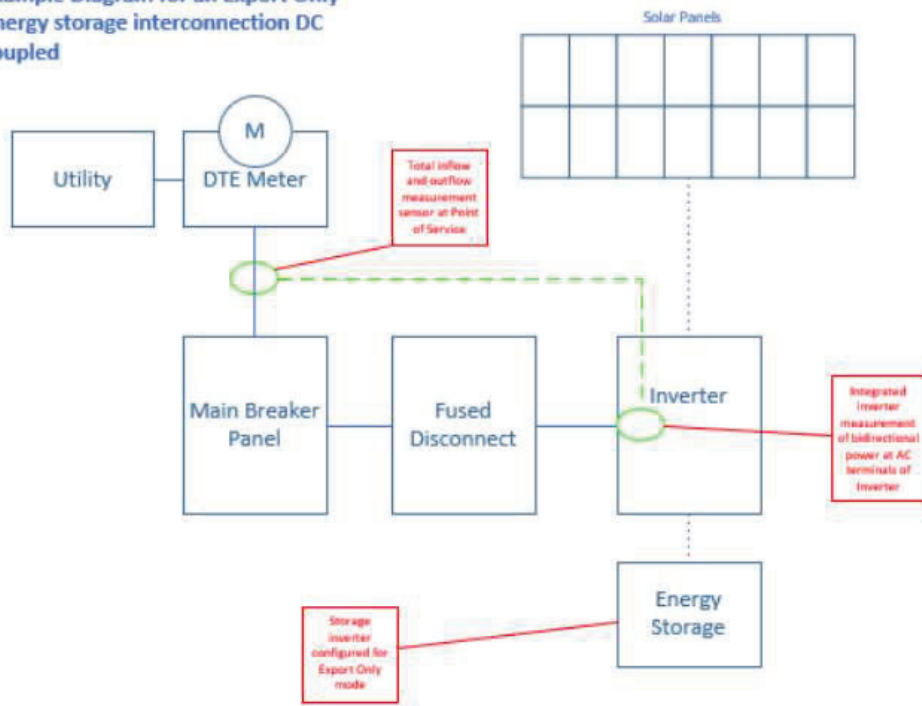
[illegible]ample Diagram for an Export Only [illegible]ergy storage interconnection DC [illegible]upled

Solar Panels

M

Utility

DTE Meter

Total inflow and outflow measurement sensor at Point of Service

Main Breaker Panel

Fused Disconnect

Inverter

Integrated inverter measurement of bidirectional power at AC terminals of inverter

Energy Storage

Storage inverter configured for Export Only mode